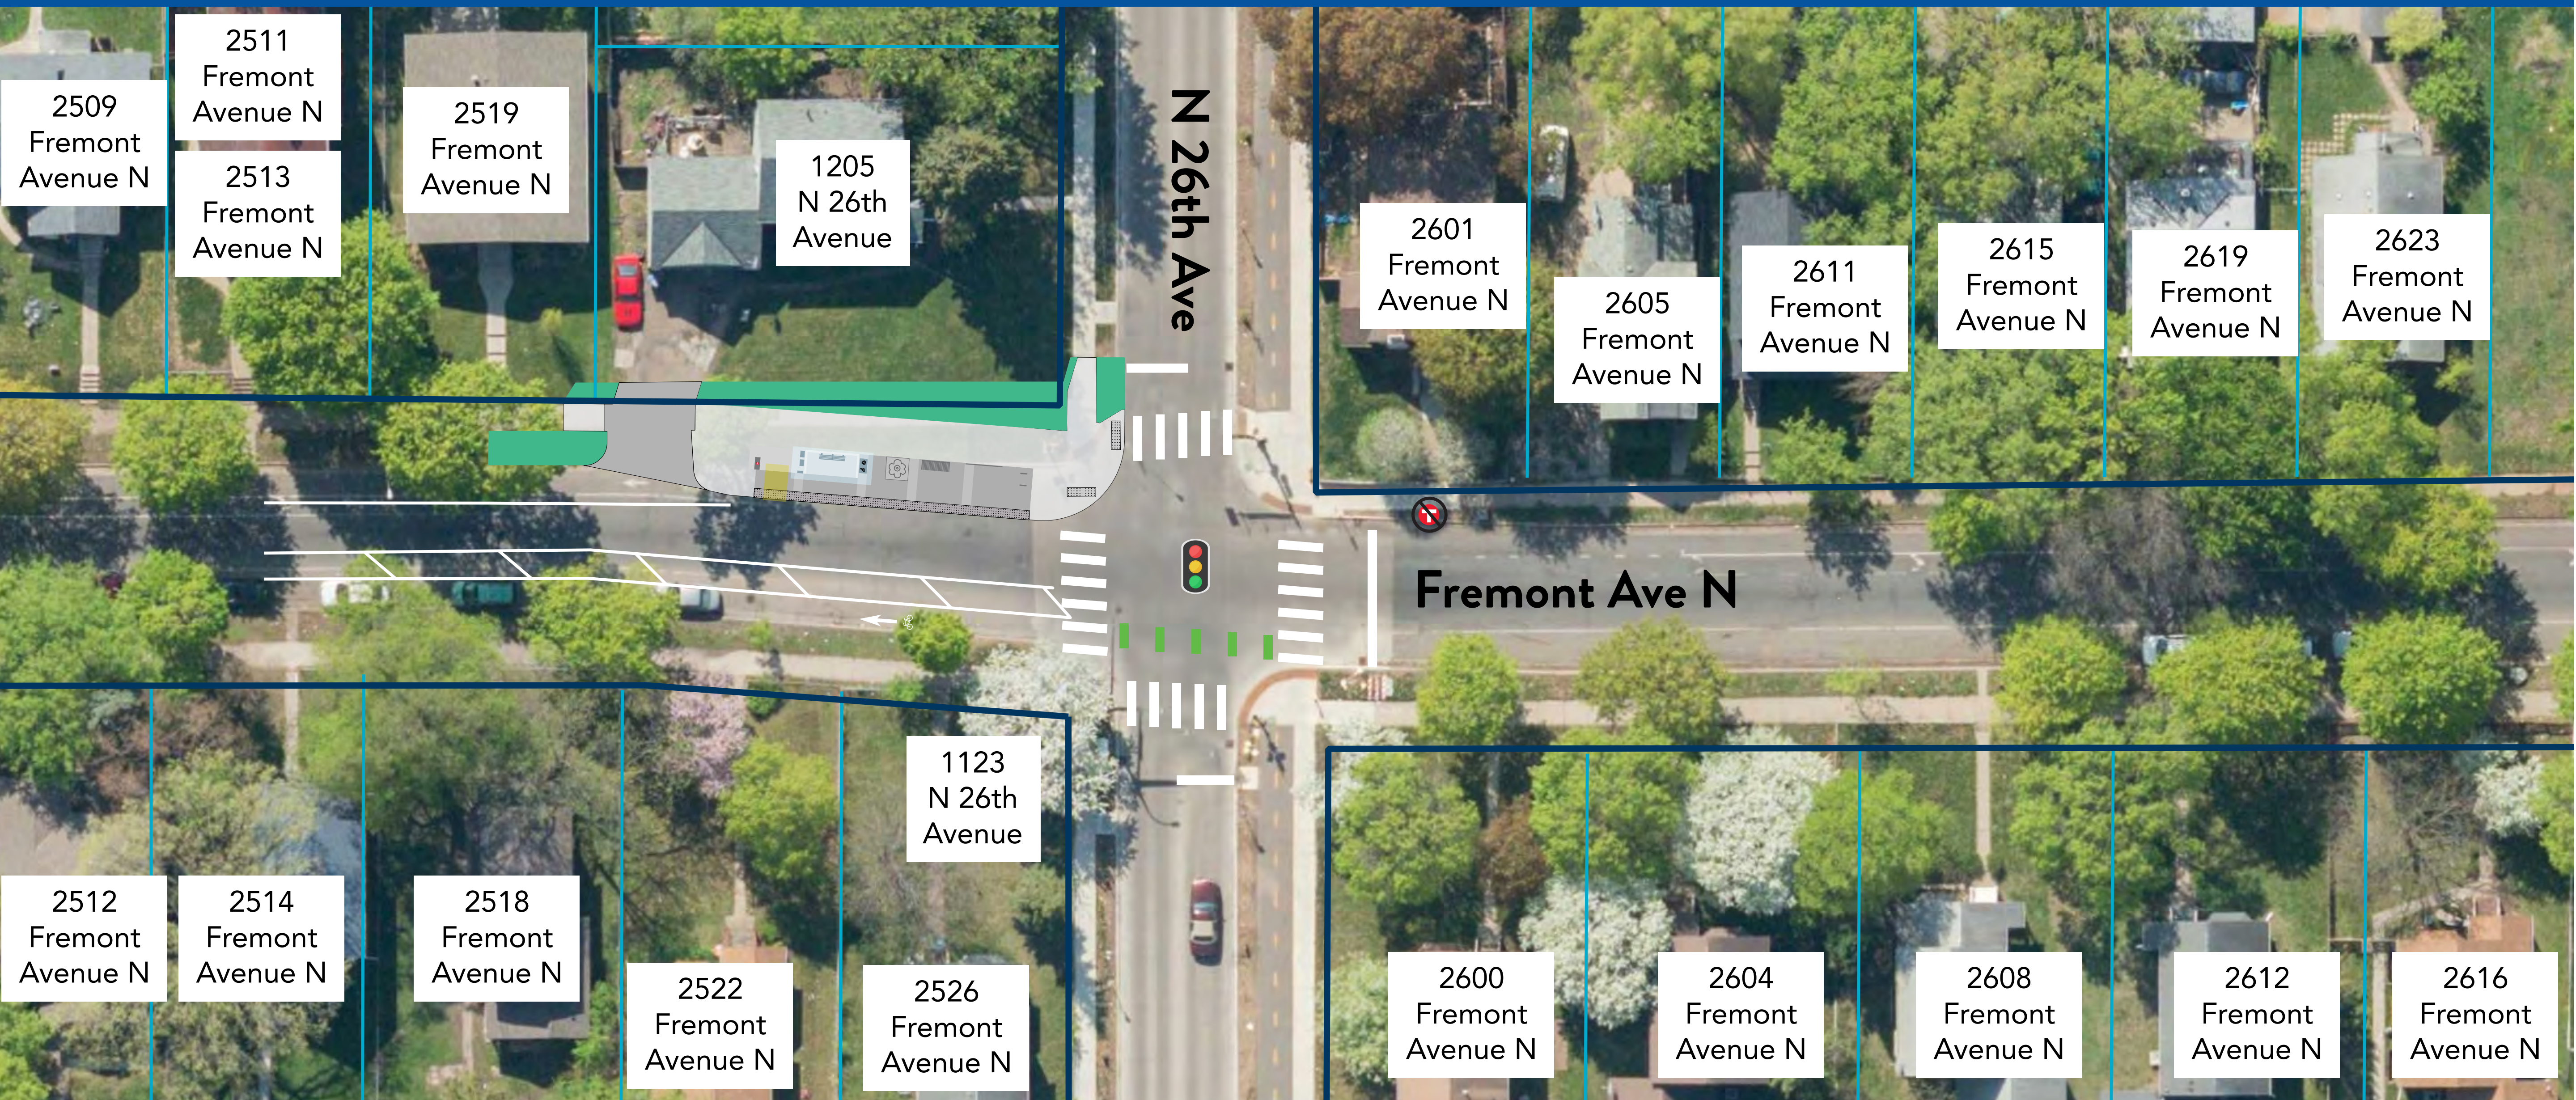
2509 Fremont Avenue N

2511 Fremont Avenue N

2513 Fremont Avenue N

2519 Fremont Avenue N

1205 N 26th Avenue

N 26th Ave

2601 Fremont Avenue N

2605 Fremont Avenue N

2611 Fremont Avenue N

2615 Fremont Avenue N

2619 Fremont Avenue N

2623 Fremont Avenue N

Fremont Ave N

1123 N 26th Avenue

2512 Fremont Avenue N

2514 Fremont Avenue N

2518 Fremont Avenue N

2522 Fremont Avenue N

2526 Fremont Avenue N

2600 Fremont Avenue N

2604 Fremont Avenue N

2608 Fremont Avenue N

2612 Fremont Avenue N

2616 Fremont Avenue N